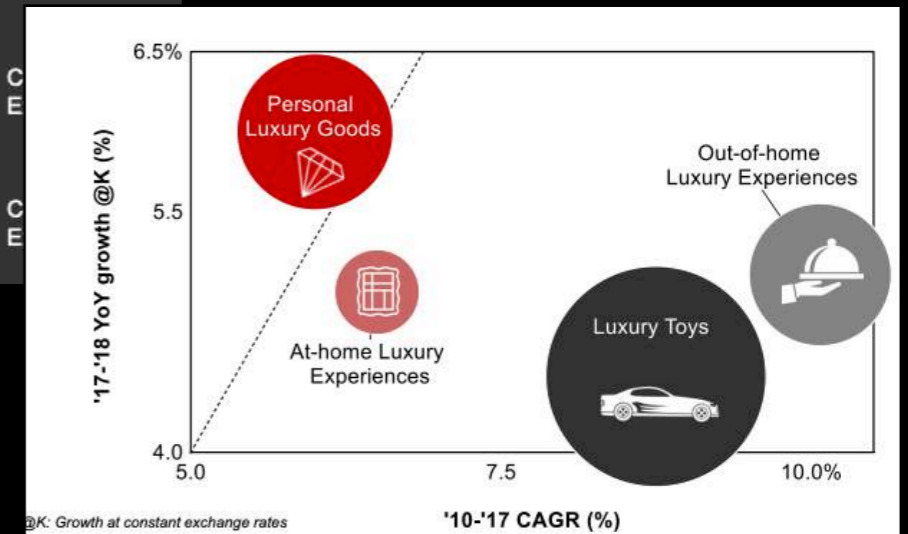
C
E
C
E

6.5%
5.5
4.0
'17-'18 YoY growth @K (%)

Personal Luxury Goods

Out-of-home Luxury Experiences

At-home Luxury Experiences

Luxury Toys

5.0
7.5
10.0%

'10-'17 CAGR (%)

@K: Growth at constant exchange rates